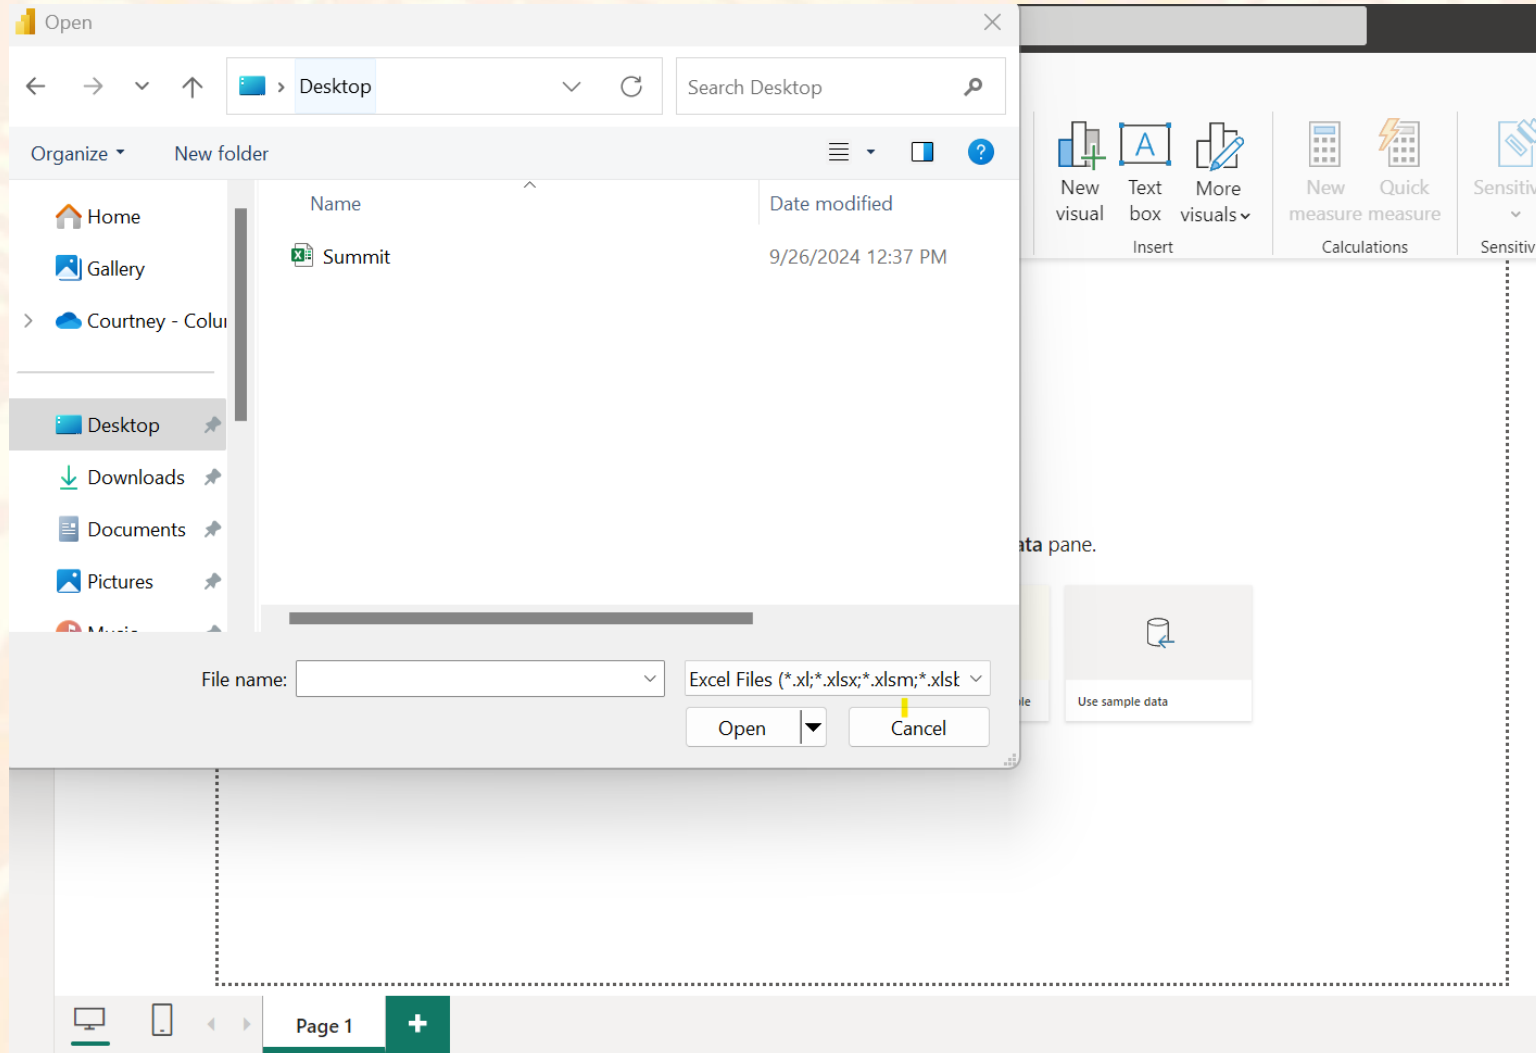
Open

Desktop

Search Desktop

Organize ▾ New folder

Home
Gallery
Courtney - Colu
Desktop
Downloads
Documents
Pictures

Name
Date modified

Summit
9/26/2024 12:37 PM

File name:
Excel Files (*.xl;*.xlsx;*.xlsm;*.xlsb
Open
Cancel

New visual
Text box
More visuals
Insert
New measure
Quick measure
Calculations
Sensitiv
Sensitiv

ata pane.

le

Use sample data

Page 1
+